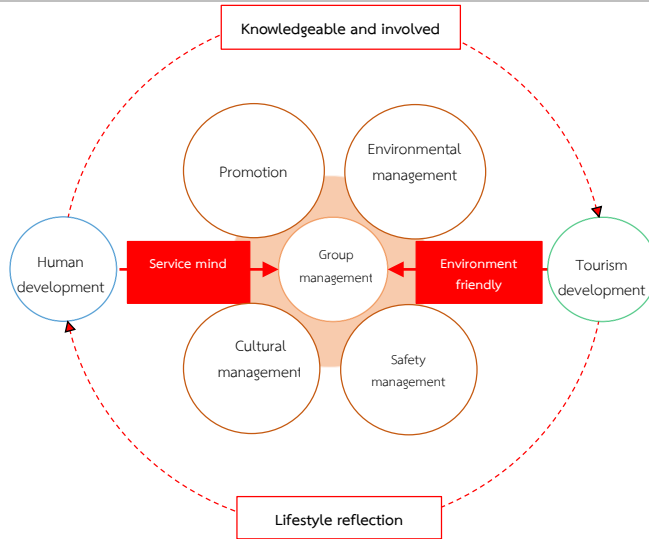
Knowledgeable and involved

Promotion

Environmental management

Human development

Service mind

Group management

Environment friendly

Tourism development

Cultural management

Safety management

Lifestyle reflection